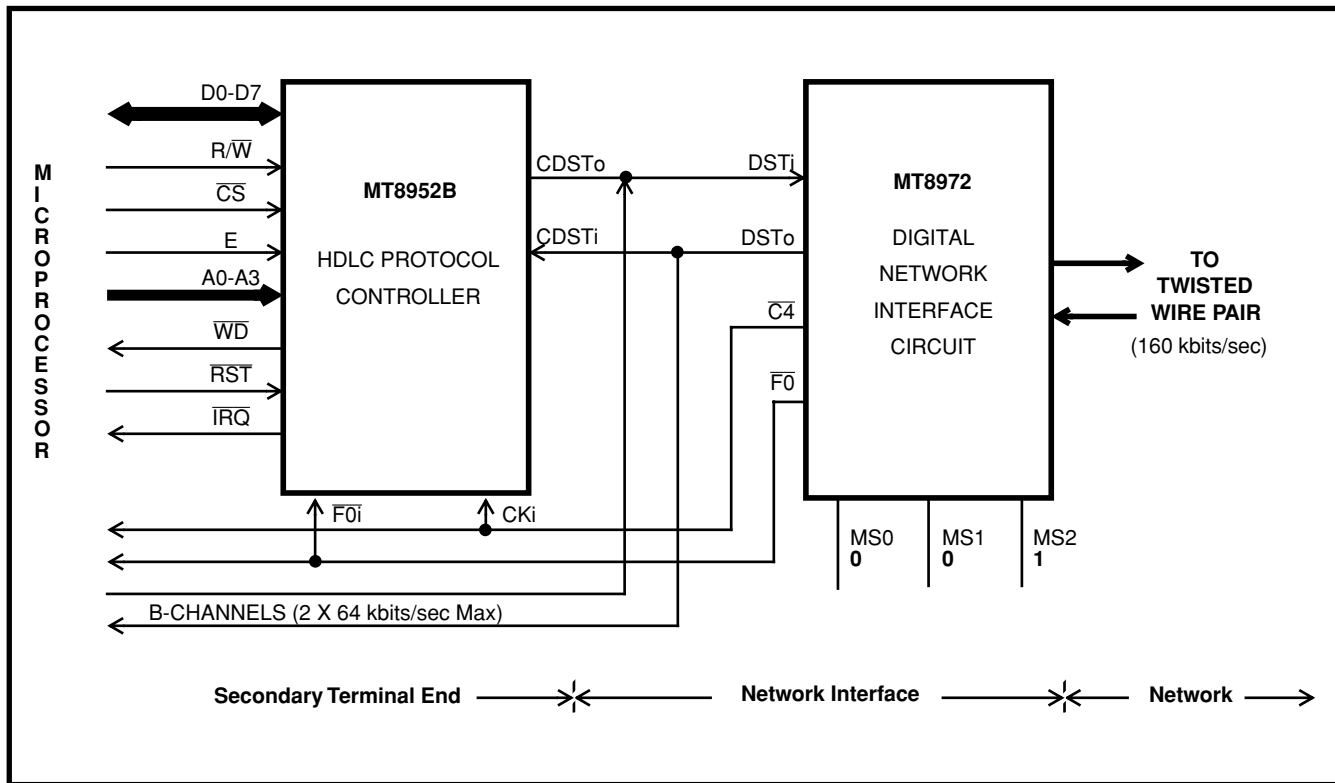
MICROPROCESSOR

D0-D7

$R/\overline{W}$

$\overline{CS}$

E

A0-A3

$\overline{WD}$

$\overline{RST}$

$\overline{IRQ}$

MT8952B

HDLC PROTOCOL CONTROLLER

$\overline{F0i}$

CKi

CDSTo

CDSTi

DSTi

DSTo

$\overline{C4}$

$\overline{F0}$

MT8972

DIGITAL NETWORK INTERFACE CIRCUIT

TO TWISTED WIRE PAIR

(160 kbits/sec)

MS0
0

MS1
0

MS2
1

B-CHANNELS (2 X 64 kbits/sec Max)

Secondary Terminal End

Network Interface

Network